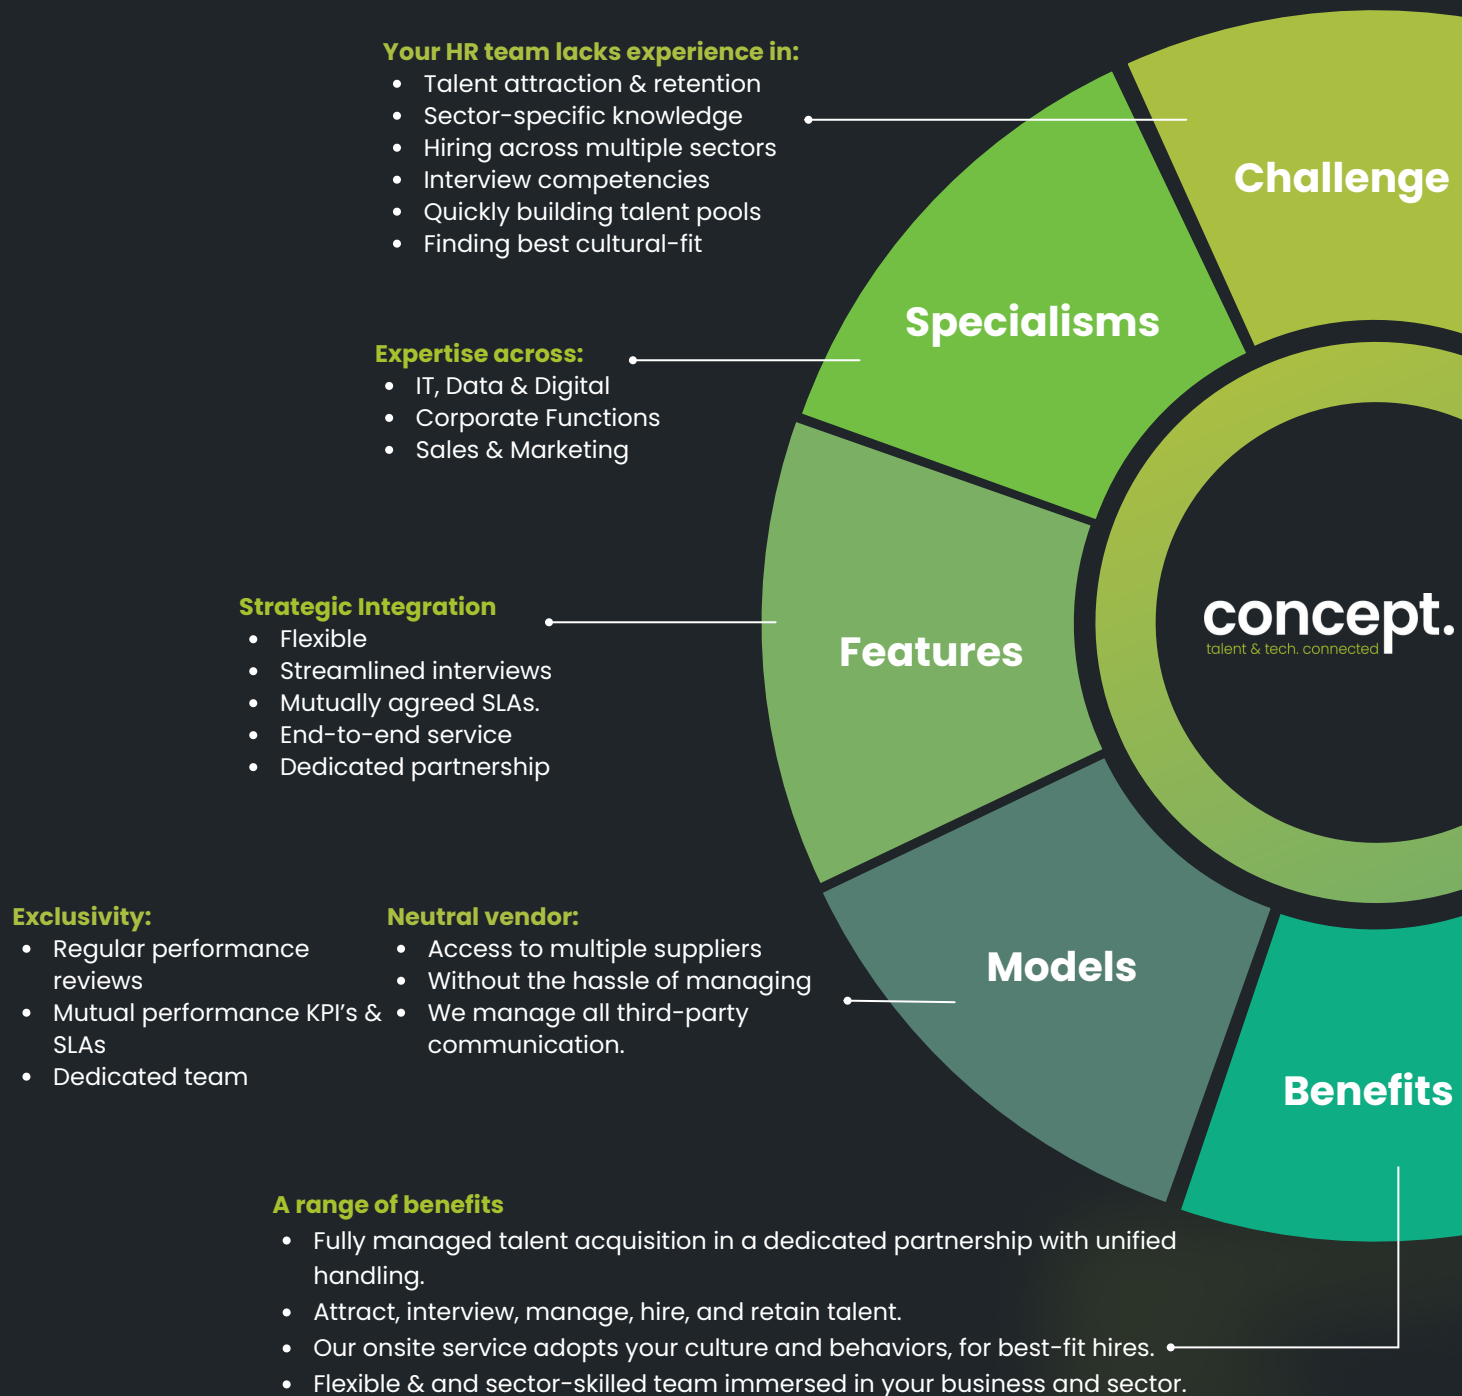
Your HR team lacks experience in:
- Talent attraction & retention
- Sector-specific knowledge
- Hiring across multiple sectors
- Interview competencies
- Quickly building talent pools
- Finding best cultural-fit

Challenge

Specialisms

Expertise across:
- IT, Data & Digital
- Corporate Functions
- Sales & Marketing

Strategic Integration
- Flexible
- Streamlined interviews
- Mutually agreed SLAs.
- End-to-end service
- Dedicated partnership

Features

concept.
talent & tech. connected

Exclusivity:
- Regular performance reviews
- Mutual performance KPI's & SLAs
- Dedicated team

Neutral vendor:
- Access to multiple suppliers
- Without the hassle of managing
- We manage all third-party communication.

Models

Benefits

A range of benefits
- Fully managed talent acquisition in a dedicated partnership with unified handling.
- Attract, interview, manage, hire, and retain talent.
- Our onsite service adopts your culture and behaviors, for best-fit hires.
- Flexible & and sector-skilled team immersed in your business and sector.